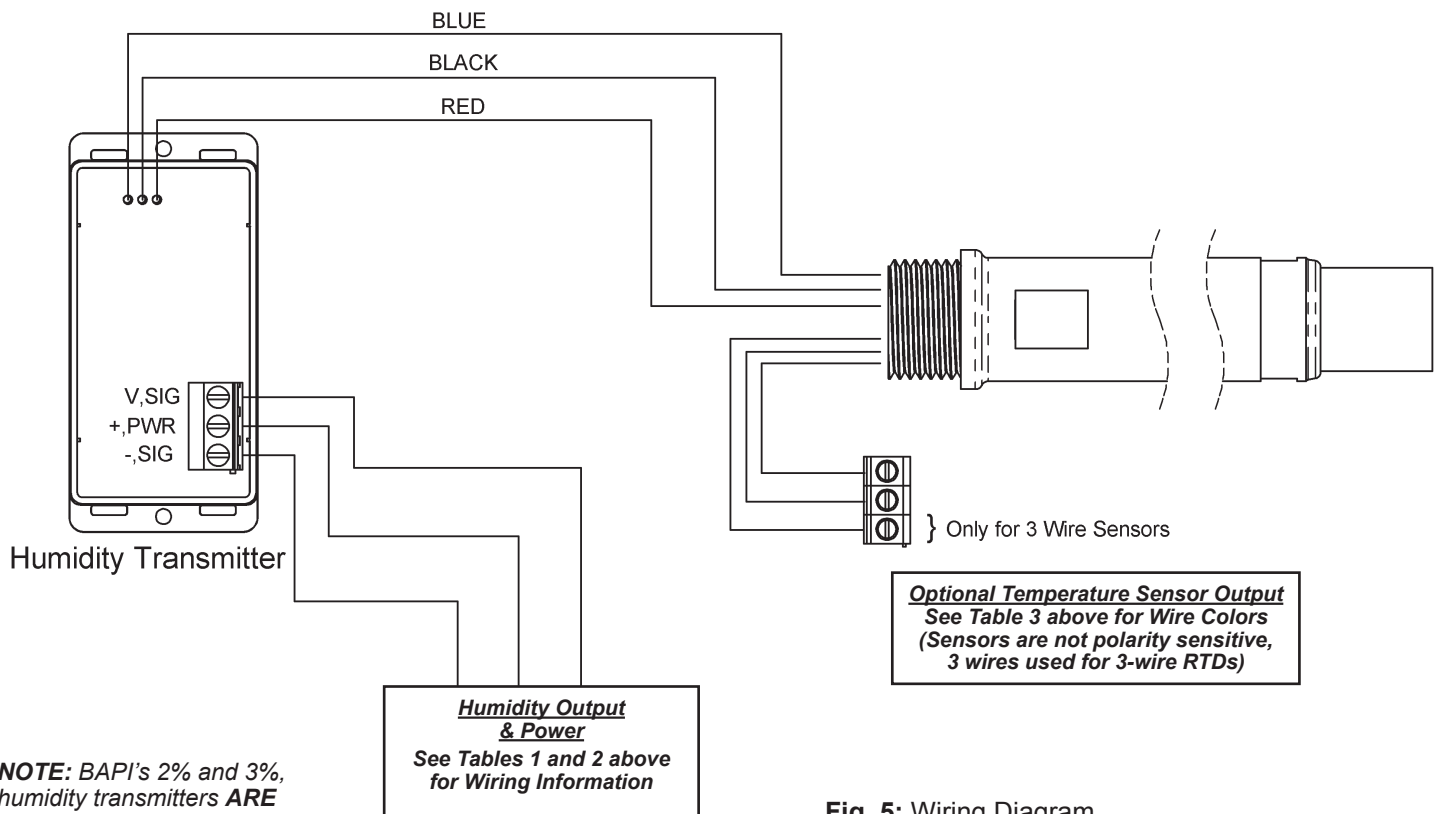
BLUE
BLACK
RED

V,SIG
+,PWR
-,SIG

Humidity Transmitter

} Only for 3 Wire Sensors

Optional Temperature Sensor Output
See Table 3 above for Wire Colors
(Sensors are not polarity sensitive, 3 wires used for 3-wire RTDs)

Humidity Output & Power
See Tables 1 and 2 above for Wiring Information

NOTE: BAPI's 2% and 3%, humidity transmitters ARE

Fig. 5: Wiring Diagram